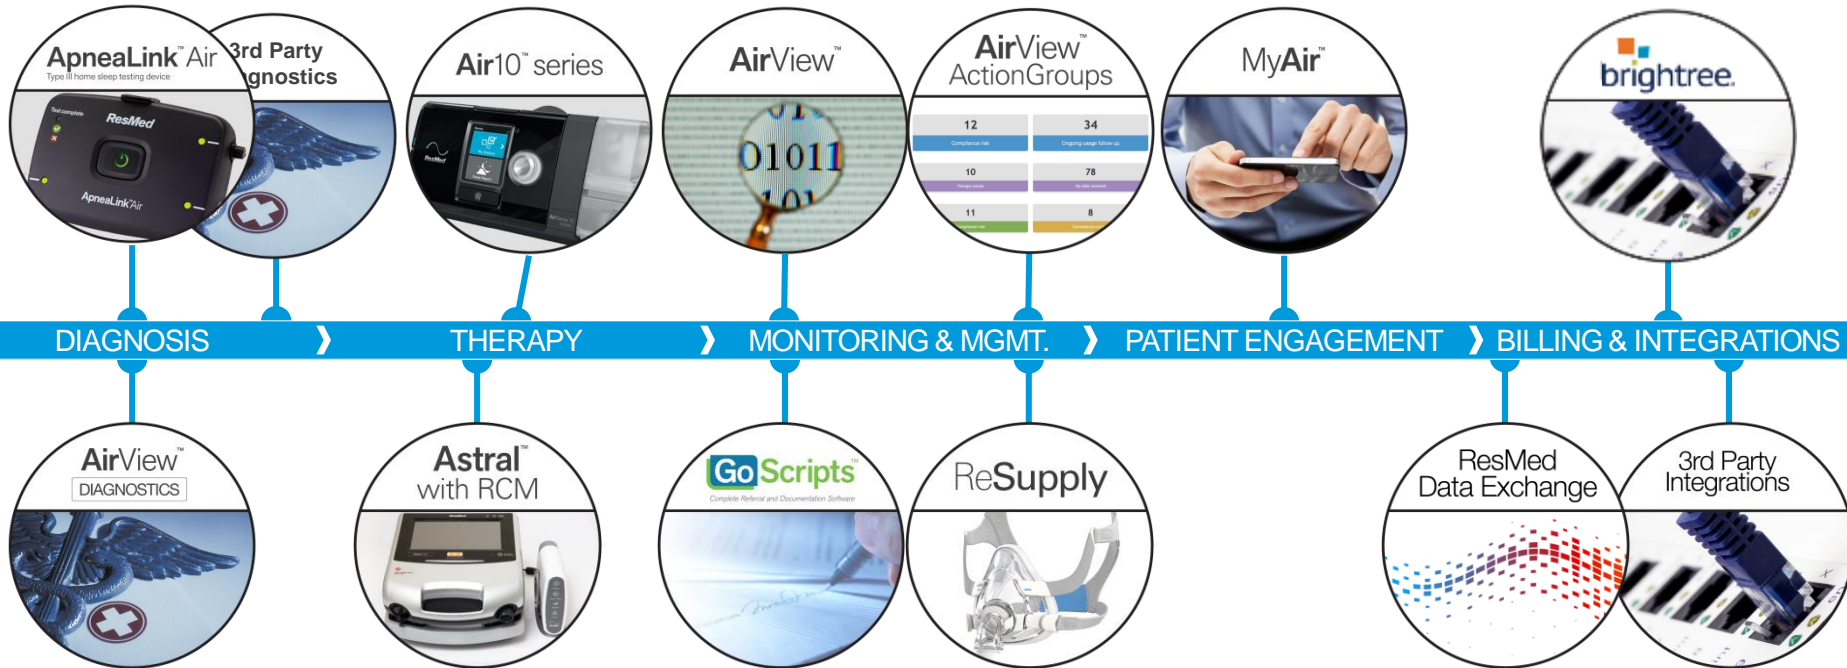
ApneaLink™ Air
Type III home sleep testing device
Test complete
ResMed
ApneaLink Air

3rd Party
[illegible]gnostics

Air10™ series
ResMed

AirView™
01011

AirView™
ActionGroups
12
Compliance risk
34
Ongoing usage follow up
10
Therapy issues
78
No data received
11
Compliance met
8
Compliance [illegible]

MyAir™

brightree.

DIAGNOSIS 〉 THERAPY 〉 MONITORING & MGMT. 〉 PATIENT ENGAGEMENT 〉 BILLING & INTEGRATIONS

AirView™
DIAGNOSTICS

Astral™
with RCM

GoScripts
Complete Referral and Documentation Software

ReSupply

ResMed
Data Exchange

3rd Party
Integrations